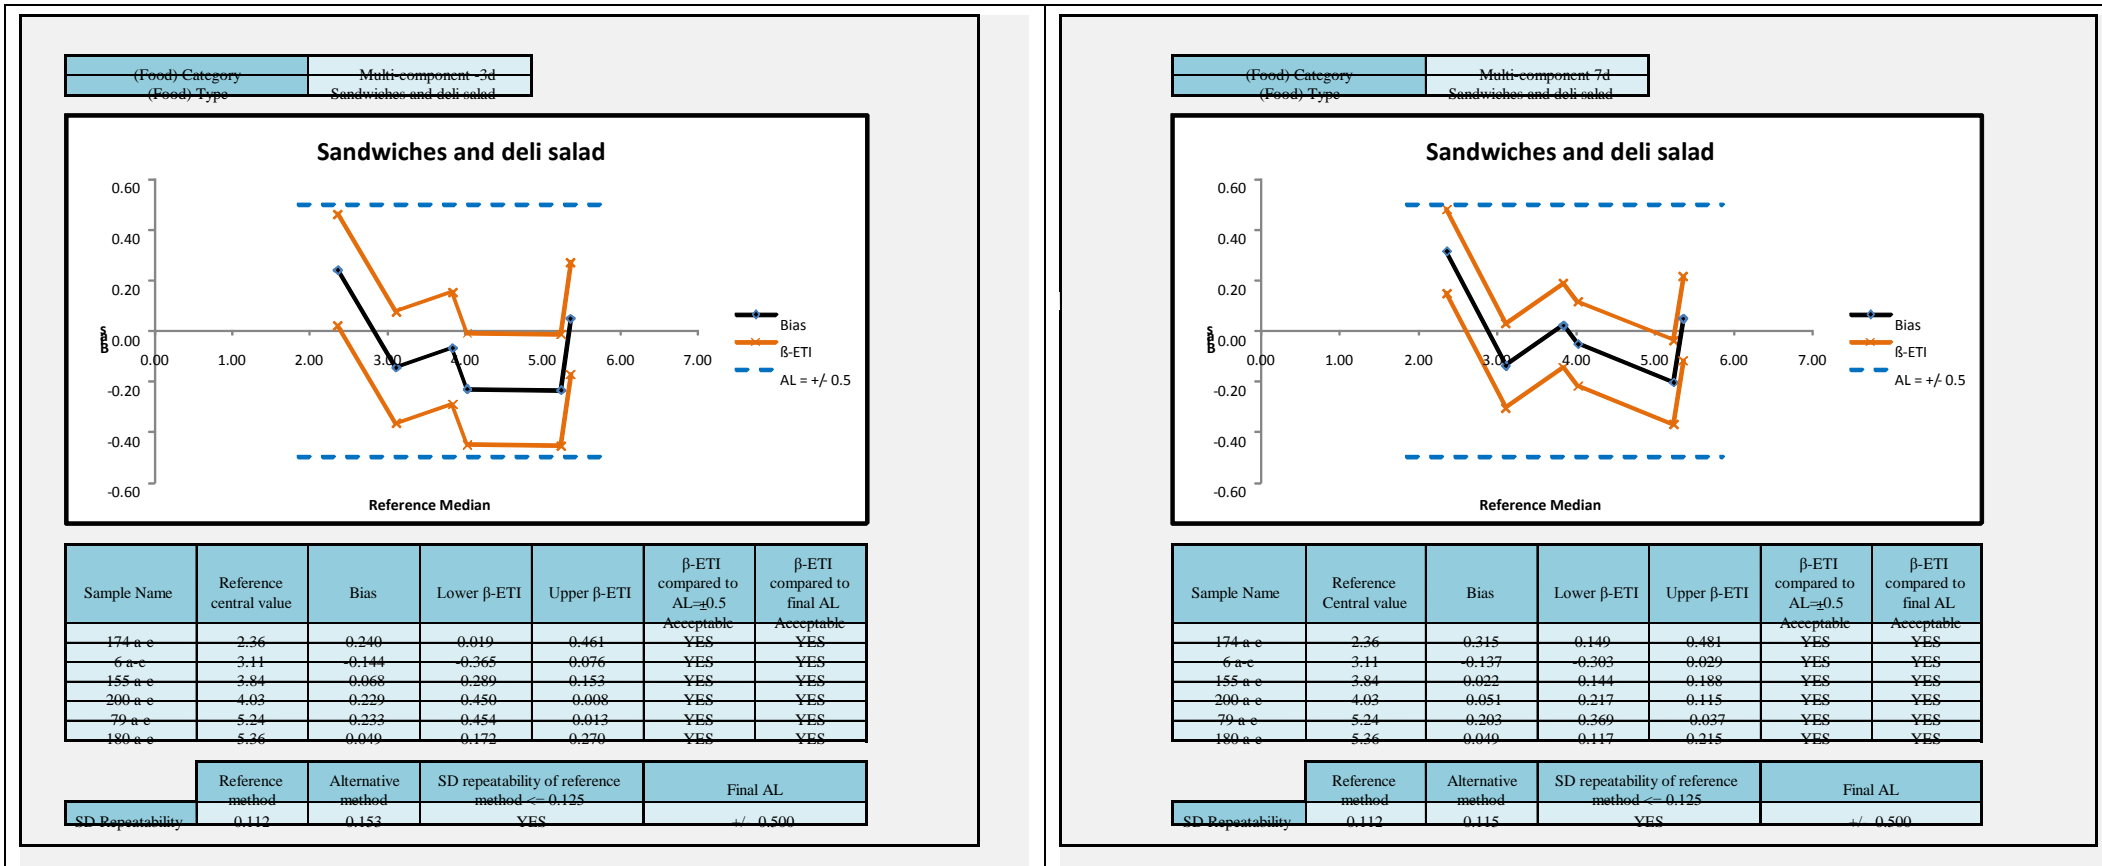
| (Food) Category | Multi-component -3d |
|---|---|
| (Food) Type | Sandwiches and deli salad |

Sandwiches and deli salad

0.60
0.40
0.20
0.00
-0.20
-0.40
-0.60

0.00 1.00 2.00 3.00 4.00 5.00 6.00 7.00

Reference Median

Bias
ß-ETI
AL = +/- 0.5

| Sample Name | Reference central value | Bias | Lower β-ETI | Upper β-ETI | β-ETI compared to AL=±0.5 Acceptable | β-ETI compared to final AL Acceptable |
|---|---|---|---|---|---|---|
| 174 a-e | 2.36 | 0.240 | 0.019 | 0.461 | YES | YES |
| 6 a-e | 3.11 | -0.144 | -0.365 | 0.076 | YES | YES |
| 155 a-e | 3.84 | 0.068 | 0.289 | 0.153 | YES | YES |
| 200 a-e | 4.03 | 0.229 | 0.450 | 0.008 | YES | YES |
| 79 a-e | 5.24 | 0.233 | 0.454 | 0.013 | YES | YES |
| 180 a-e | 5.36 | 0.049 | 0.172 | 0.270 | YES | YES |

| | Reference method | Alternative method | SD repeatability of reference method <= 0.125 | Final AL |
|---|---|---|---|---|
| SD Repeatability | 0.112 | 0.153 | YES | +/- 0.500 |

| (Food) Category | Multi-component 7d |
|---|---|
| (Food) Type | Sandwiches and deli salad |

Sandwiches and deli salad

0.60
0.40
0.20
0.00
-0.20
-0.40
-0.60

0.00 1.00 2.00 3.00 4.00 5.00 6.00 7.00

Reference Median

Bias
ß-ETI
AL = +/- 0.5

| Sample Name | Reference Central value | Bias | Lower β-ETI | Upper β-ETI | β-ETI compared to AL=±0.5 Acceptable | β-ETI compared to final AL Acceptable |
|---|---|---|---|---|---|---|
| 174 a-e | 2.36 | 0.315 | 0.149 | 0.481 | YES | YES |
| 6 a-e | 3.11 | -0.137 | -0.303 | 0.029 | YES | YES |
| 155 a-e | 3.84 | 0.022 | 0.144 | 0.188 | YES | YES |
| 200 a-e | 4.03 | 0.051 | 0.217 | 0.115 | YES | YES |
| 79 a-e | 5.24 | 0.203 | 0.369 | 0.037 | YES | YES |
| 180 a-e | 5.36 | 0.049 | 0.117 | 0.215 | YES | YES |

| | Reference method | Alternative method | SD repeatability of reference method <= 0.125 | Final AL |
|---|---|---|---|---|
| SD Repeatability | 0.112 | 0.115 | YES | +/- 0.500 |